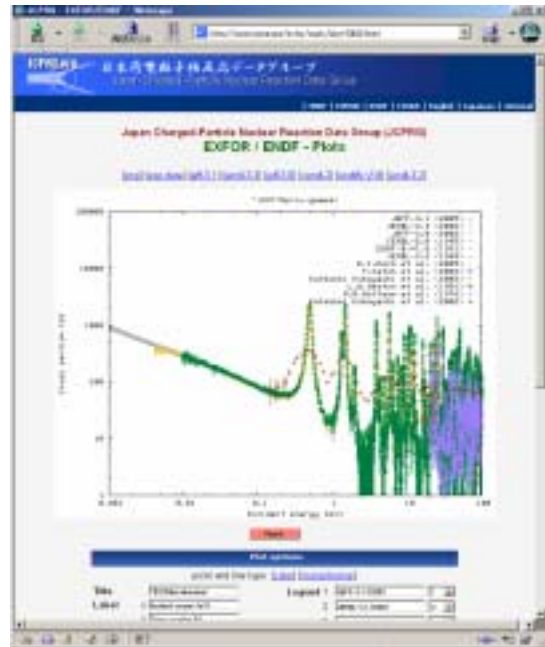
日本荷電粒子核反応データグループ

Japan Charged-Particle Nuclear Reaction Data Group (JCPRG)

EXFOR / ENDF - Plots

10000

1000

100

10

0.001

0.01

0.1

1

10

100

Plot

Plot options

Title

Legend

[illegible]